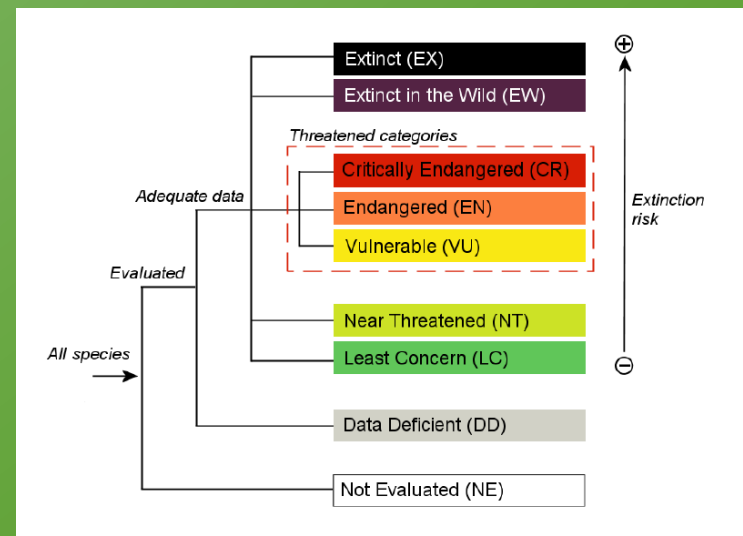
Extinct (EX)
Extinct in the Wild (EW)
Threatened categories
Critically Endangered (CR)
Endangered (EN)
Vulnerable (VU)
Adequate data
Evaluated
All species
Near Threatened (NT)
Least Concern (LC)
Data Deficient (DD)
Not Evaluated (NE)
⊕
Extinction risk
⊖